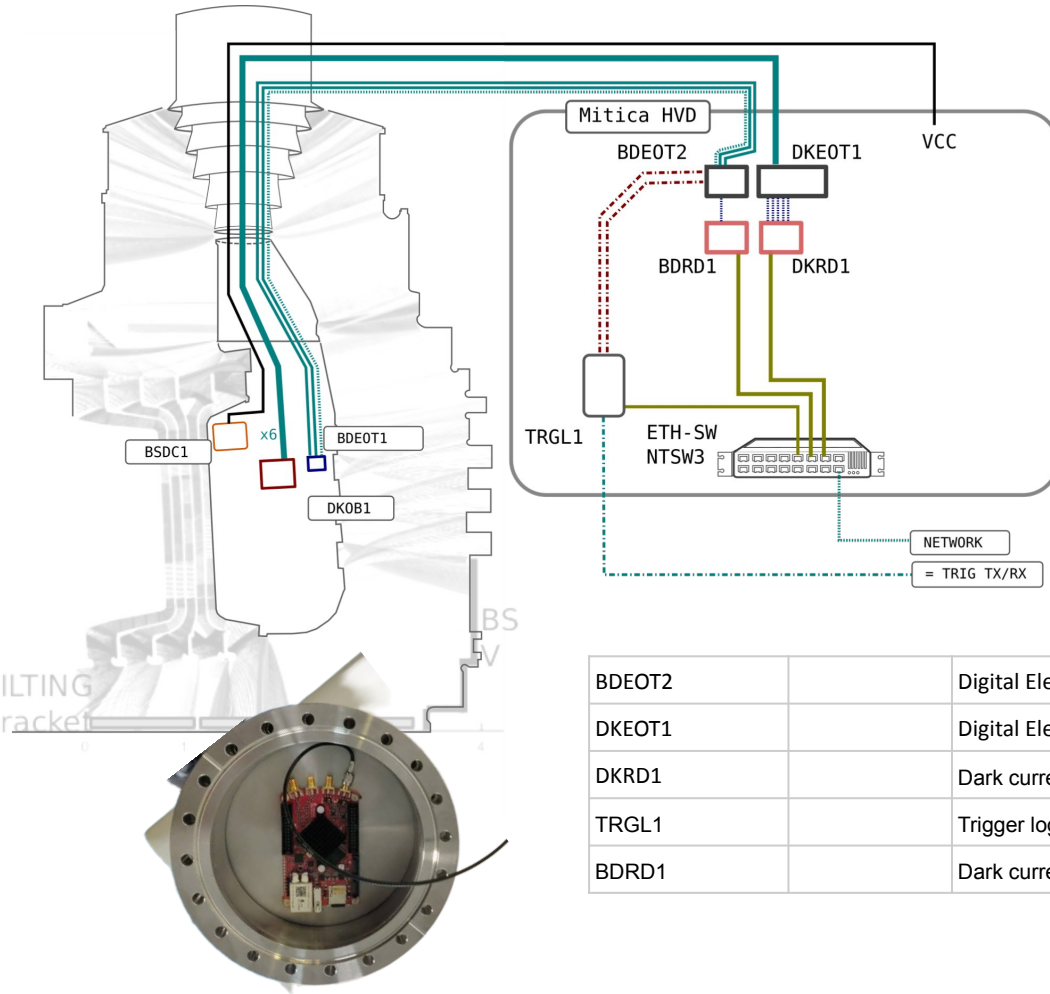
Mitica HVD

VCC

BDEOT2

DKEOT1

BDRD1

DKRD1

TRGL1

ETH-SW
NTSW3

x6

BSDC1

BDEOT1

DKOB1

NETWORK

= TRIG TX/RX

BS
V

ILTING
racket

| BDEOT2 | | Digital Ele |
|---|---|---|
| DKEOT1 | | Digital Ele |
| DKRD1 | | Dark curre |
| TRGL1 | | Trigger log |
| BDRD1 | | Dark curre |